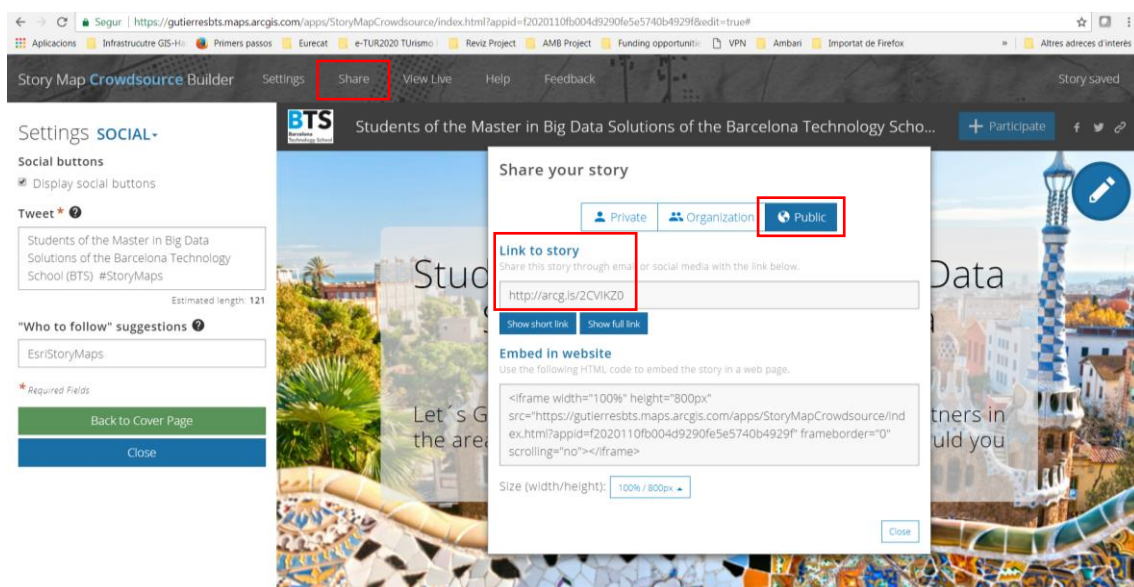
Segur | https://gutierresbts.maps.arcgis.com/apps/StoryMapCrowdsource/index.html?appid=f2020110fb004d9290fe5e5740b4929f&edit=true#

Aplicacions | Infrastrucutre GIS-Ha | Primers passos | Eurecat | e-TUR2020 TUrismo | Reviz Project | AMB Project | Funding opportuniti | VPN | Ambari | Importat de Firefox | » | Altres adreces d'interès

Story Map Crowdsource Builder | Settings | Share | View Live | Help | Feedback | Story saved

Settings SOCIAL

Social buttons

Display social buttons

Tweet *

Students of the Master in Big Data Solutions of the Barcelona Technology School (BTS) #StoryMaps

Estimated length: 121

"Who to follow" suggestions

EsriStoryMaps

* Required Fields

Back to Cover Page

Close

BTS Barcelona Technology School

Students of the Master in Big Data Solutions of the Barcelona Technology Scho...

+ Participate

Stud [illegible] Data

Let´s G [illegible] tners in the area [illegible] uld you

Share your story

Private | Organization | Public

Link to story

Share this story through email or social media with the link below.

http://arcg.is/2CVIKZ0

Show short link | Show full link

Embed in website

Use the following HTML code to embed the story in a web page.

<iframe width="100%" height="800px" src="https://gutierresbts.maps.arcgis.com/apps/StoryMapCrowdsource/index.html?appid=f2020110fb004d9290fe5e5740b4929f" frameborder="0" scrolling="no"></iframe>

Size (width/height): 100% / 800px

Close